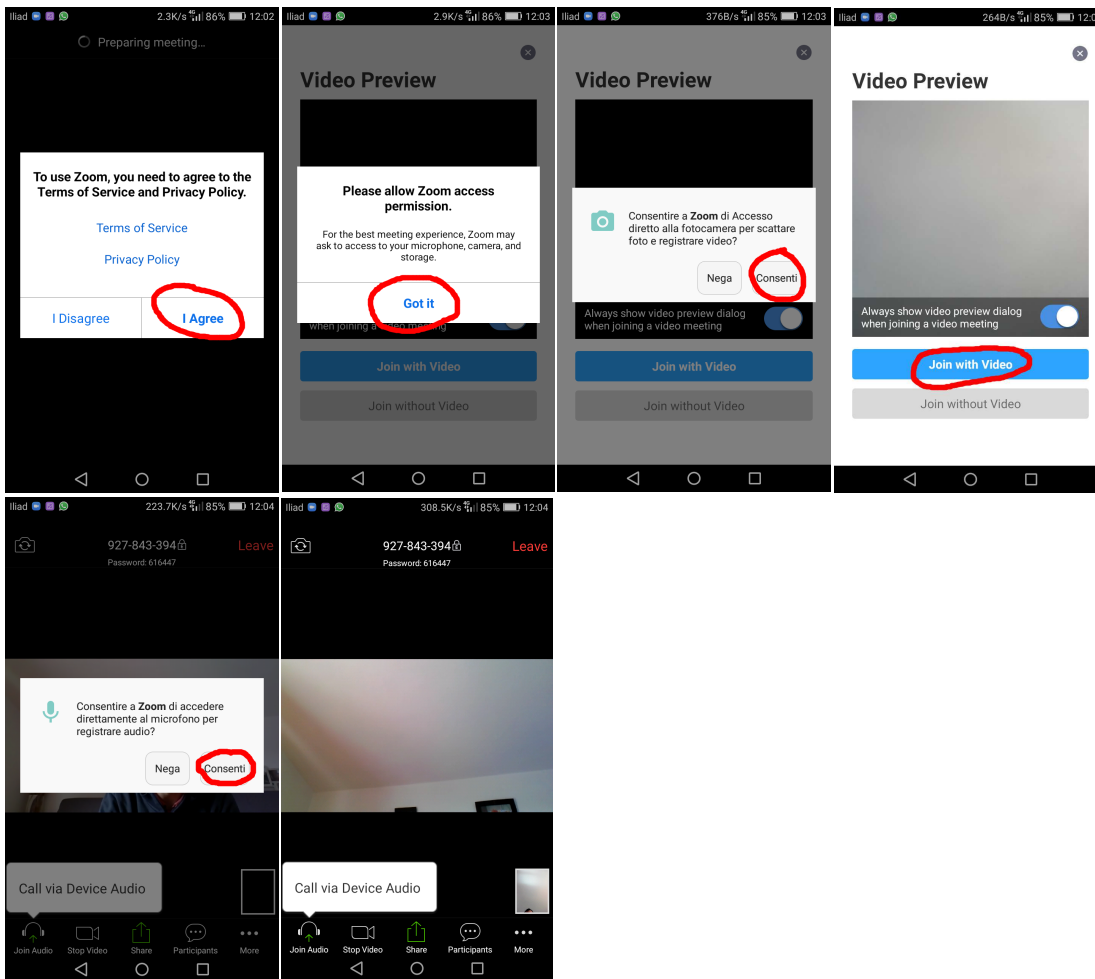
Iliad 2.3K/s 86% 12:02

Preparing meeting...

To use Zoom, you need to agree to the Terms of Service and Privacy Policy.

Terms of Service

Privacy Policy

I Disagree

I Agree

Iliad 2.9K/s 86% 12:03

Video Preview

Please allow Zoom access permission.

For the best meeting experience, Zoom may ask to access to your microphone, camera, and storage.

Got it

when joining a video meeting

Join with Video

Join without Video

Iliad 376B/s 85% 12:03

Video Preview

Consentire a **Zoom** di Accesso diretto alla fotocamera per scattare foto e registrare video?

Nega

Consenti

Always show video preview dialog when joining a video meeting

Join with Video

Join without Video

Iliad 264B/s 85% 12:0

Video Preview

Always show video preview dialog when joining a video meeting

Join with Video

Join without Video

Iliad 223.7K/s 85% 12:04

927-843-394

Leave

Password: 616447

Consentire a **Zoom** di accedere direttamente al microfono per registrare audio?

Nega

Consenti

Call via Device Audio

Join Audio

Stop Video

Share

Participants

More

Iliad 308.5K/s 85% 12:04

927-843-394

Leave

Password: 616447

Call via Device Audio

Join Audio

Stop Video

Share

Participants

More